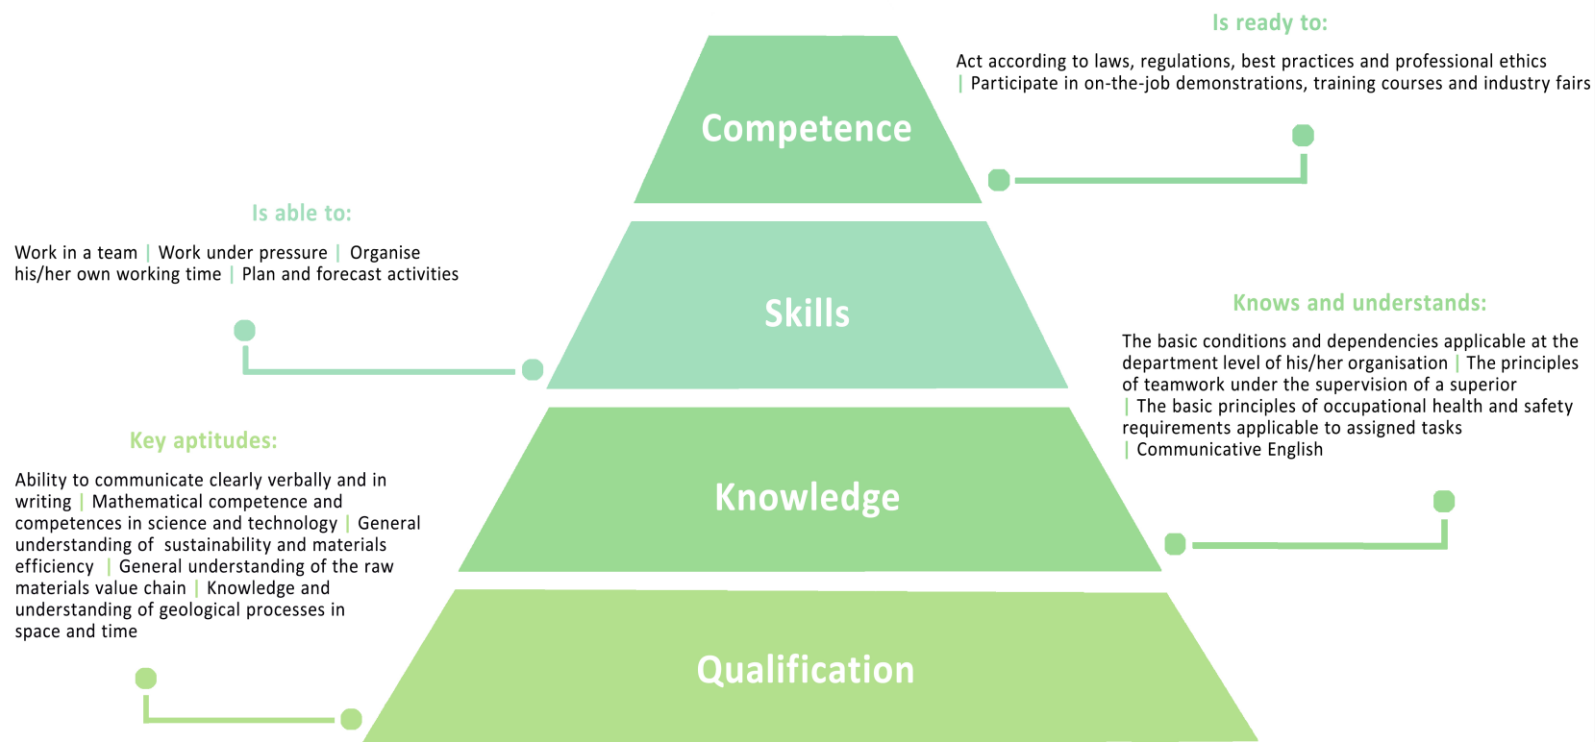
Is ready to:

Act according to laws, regulations, best practices and professional ethics | Participate in on-the-job demonstrations, training courses and industry fairs

Competence

Is able to:

Work in a team | Work under pressure | Organise his/her own working time | Plan and forecast activities

Skills

Knows and understands:

The basic conditions and dependencies applicable at the department level of his/her organisation | The principles of teamwork under the supervision of a superior | The basic principles of occupational health and safety requirements applicable to assigned tasks | Communicative English

Key aptitudes:

Ability to communicate clearly verbally and in writing | Mathematical competence and competences in science and technology | General understanding of sustainability and materials efficiency | General understanding of the raw materials value chain | Knowledge and understanding of geological processes in space and time

Knowledge

Qualification